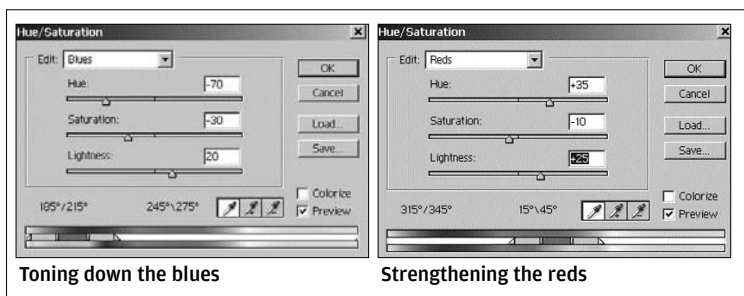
Hue/Saturation

Edit: Blues

Hue: -70

Saturation: -30

Lightness: 20

OK

Cancel

Load...

Save...

Colorize

Preview

185°/215°

245°\275°

Toning down the blues

Hue/Saturation

Edit: Reds

Hue: +35

Saturation: -10

Lightness: +25

OK

Cancel

Load...

Save...

Colorize

Preview

315°/345°

15°\45°

Strengthening the reds